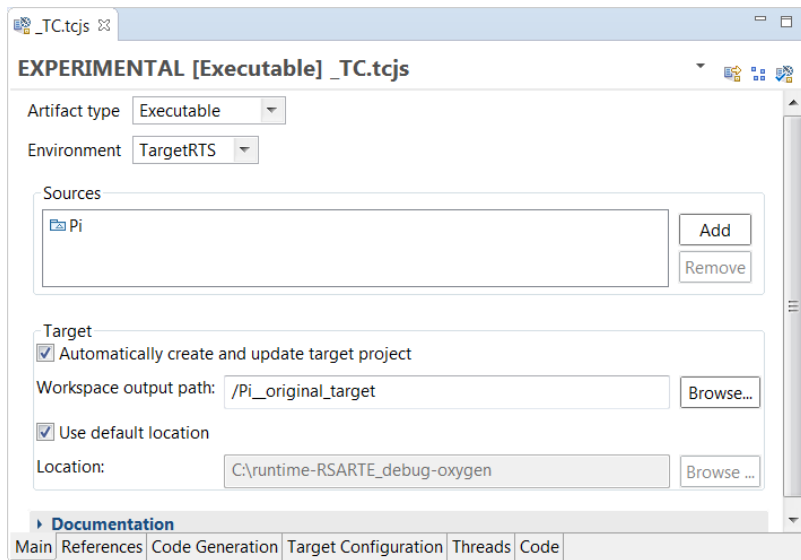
_TC.tcjs ✕

EXPERIMENTAL [Executable] _TC.tcjs

Artifact type Executable

Environment TargetRTS

Sources

Pi

Add

Remove

Target

Automatically create and update target project

Workspace output path: /Pi__original_target

Browse...

Use default location

Location: C:\runtime-RSARTE_debug-oxygen

Browse ...

Documentation

Main | References | Code Generation | Target Configuration | Threads | Code